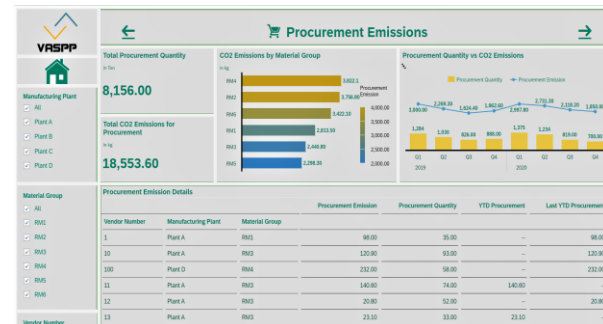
VASPP

Manufacturing Plant
All
Plant A
Plant B
Plant C
Plant D

Material Group
All
RM1
RM2
RM3
RM4
RM5
RM6

Vendor Number

Procurement Emissions

Total Procurement Quantity
in Ton
8,156.00

Total CO2 Emissions for Procurement
in kg
18,553.60

CO2 Emissions by Material Group
in kg
RM4 3,822.1
RM2 3,758.00
RM3 3,422.10
RM1 2,613.50
RM6 2,440.80
RM5 2,298.30
Procurement Emission
4,000.00
3,500.00
3,000.00
2,500.00
2,000.00

Procurement Quantity vs CO2 Emissions
Procurement Quantity Procurement Emission
3,600.00 2,268.30 1,824.40 1,862.00 2,067.80 2,731.30 2,338.20 1,652.9
1,284 1,030 826.00 886.00 1,370 1,234 819.00 780.00
Q1 Q2 Q3 Q4 Q1 Q2 Q3 Q4
2019 2020

Procurement Emission Details
| Vendor Number | Manufacturing Plant | Material Group | Procurement Emission | Procurement Quantity | YTD Procurement | Last YTD Procurement |
|---|---|---|---|---|---|---|
| 1 | Plant A | RM1 | 98.00 | 35.00 | | 98.00 |
| 10 | Plant A | RM3 | 120.90 | 93.00 | | 120.90 |
| 100 | Plant D | RM4 | 232.00 | 58.00 | | 232.00 |
| 11 | Plant A | RM3 | 140.60 | 74.00 | 140.60 | |
| 12 | Plant A | RM3 | 20.80 | 52.00 | | 20.80 |
| 13 | Plant A | RM3 | 23.10 | 33.00 | 23.10 | |